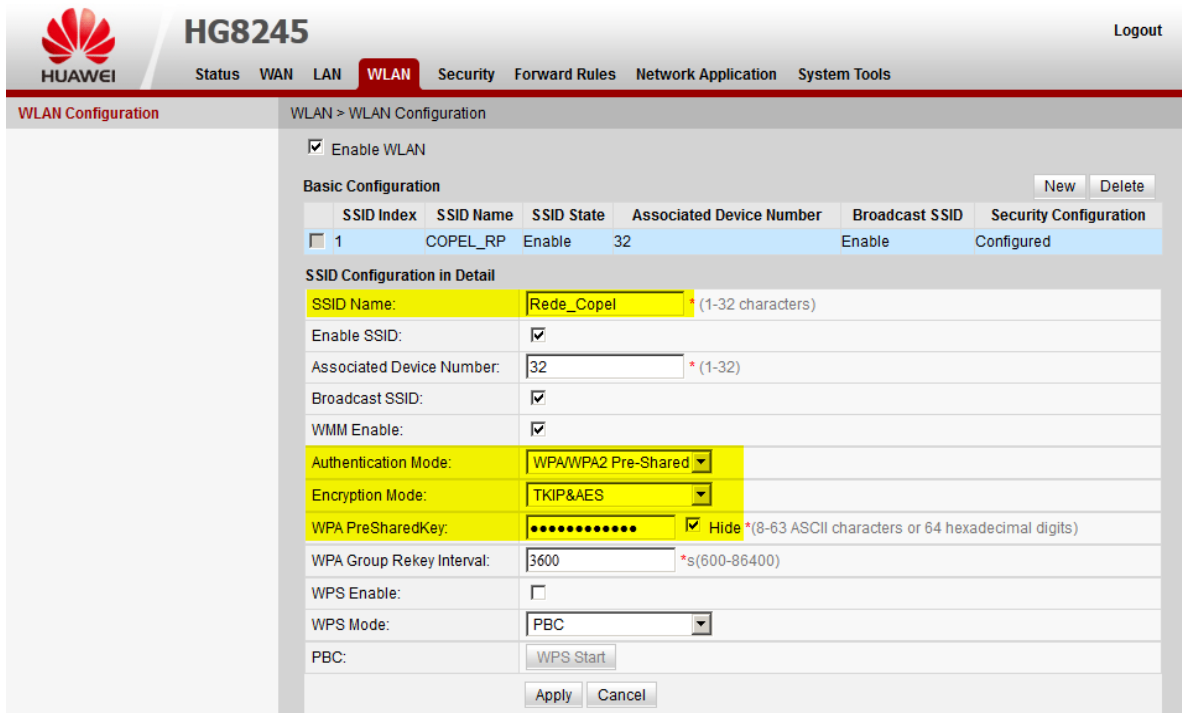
HUAWEI HG8245

Logout

Status WAN LAN WLAN Security Forward Rules Network Application System Tools

WLAN Configuration

WLAN > WLAN Configuration

Enable WLAN

Basic Configuration

New Delete

| | SSID Index | SSID Name | SSID State | Associated Device Number | Broadcast SSID | Security Configuration |
|---|---|---|---|---|---|---|
| | 1 | COPEL_RP | Enable | 32 | Enable | Configured |

SSID Configuration in Detail

SSID Name: Rede_Copel * (1-32 characters)

Enable SSID:

Associated Device Number: 32 * (1-32)

Broadcast SSID:

WMM Enable:

Authentication Mode: WPA/WPA2 Pre-Shared

Encryption Mode: TKIP&AES

WPA PreSharedKey: ●●●●●●●●●●●●● Hide *(8-63 ASCII characters or 64 hexadecimal digits)

WPA Group Rekey Interval: 3600 *s(600-86400)

WPS Enable:

WPS Mode: PBC

PBC: WPS Start

Apply Cancel